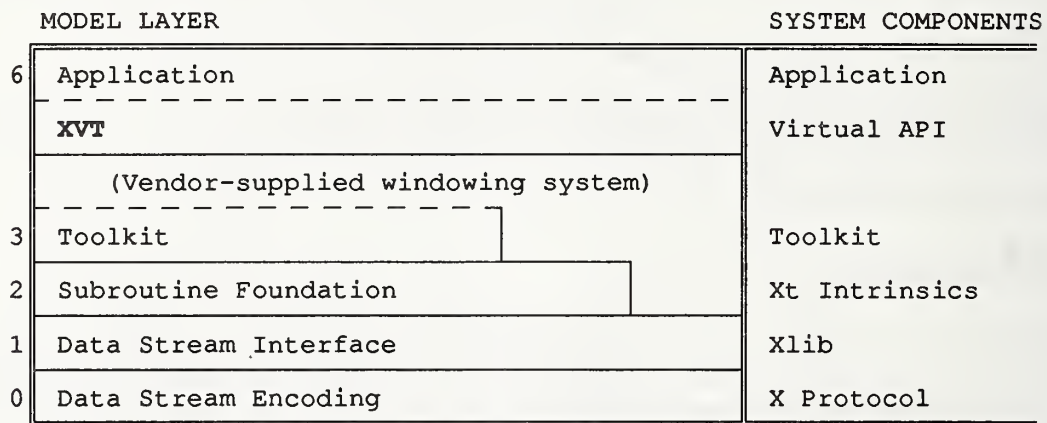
MODEL LAYER

SYSTEM COMPONENTS

| | MODEL LAYER | SYSTEM COMPONENTS |
|---|---|---|
| 6 | Application | Application |
| | XVT | Virtual API |
| | (Vendor-supplied windowing system) | |
| 3 | Toolkit | Toolkit |
| 2 | Subroutine Foundation | Xt Intrinsics |
| 1 | Data Stream Interface | Xlib |
| 0 | Data Stream Encoding | X Protocol |